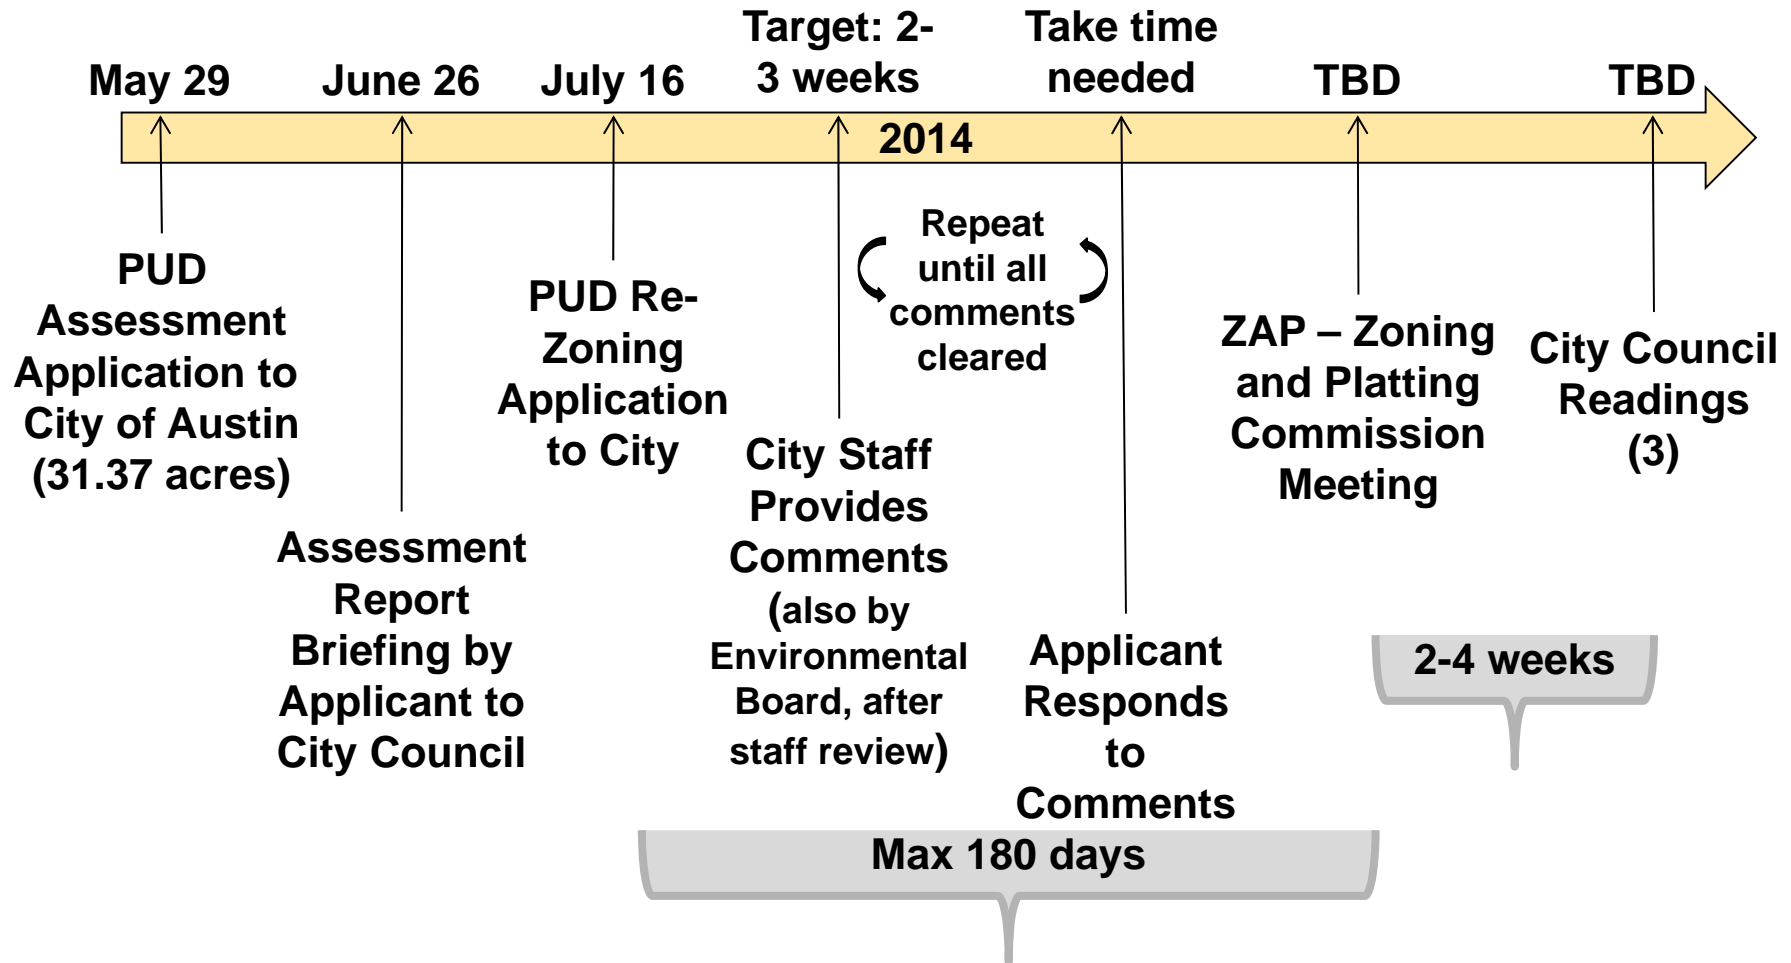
May 29

June 26

July 16

Target: 2-3 weeks

Take time needed

TBD

TBD

2014

PUD Assessment Application to City of Austin (31.37 acres)

Assessment Report Briefing by Applicant to City Council

PUD Re-Zoning Application to City

City Staff Provides Comments (also by Environmental Board, after staff review)

Repeat until all comments cleared

Applicant Responds to Comments

ZAP – Zoning and Platting Commission Meeting

City Council Readings (3)

2-4 weeks

Max 180 days